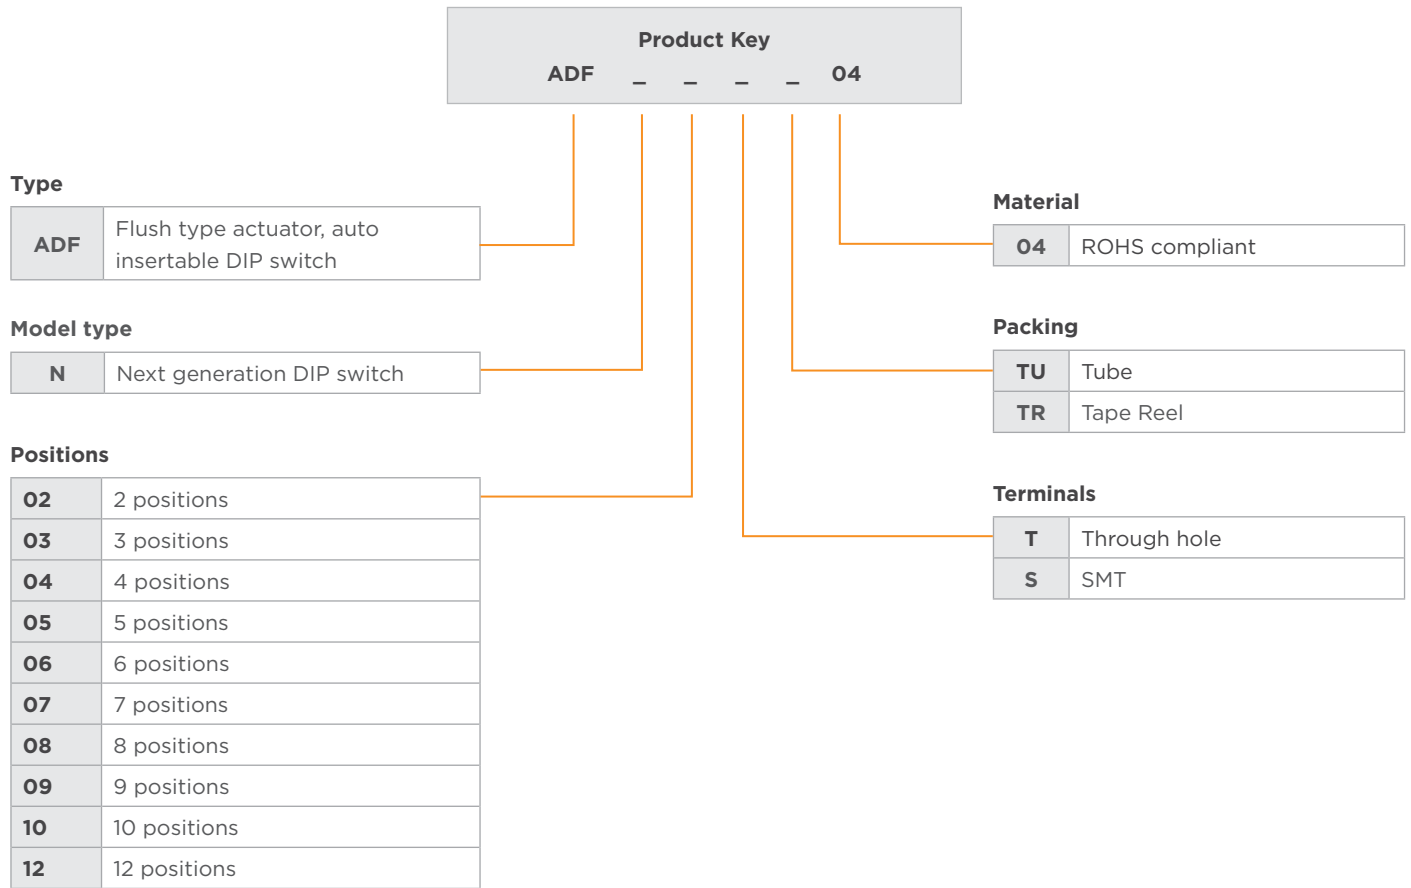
Product Key
ADF _ _ _ _ 04

Type

| ADF | Flush type actuator, auto insertable DIP switch |
|---|---|

Model type

| N | Next generation DIP switch |
|---|---|

Positions

| 02 | 2 positions |
|---|---|
| 03 | 3 positions |
| 04 | 4 positions |
| 05 | 5 positions |
| 06 | 6 positions |
| 07 | 7 positions |
| 08 | 8 positions |
| 09 | 9 positions |
| 10 | 10 positions |
| 12 | 12 positions |

Material

| 04 | ROHS compliant |
|---|---|

Packing

| TU | Tube |
|---|---|
| TR | Tape Reel |

Terminals

| T | Through hole |
|---|---|
| S | SMT |